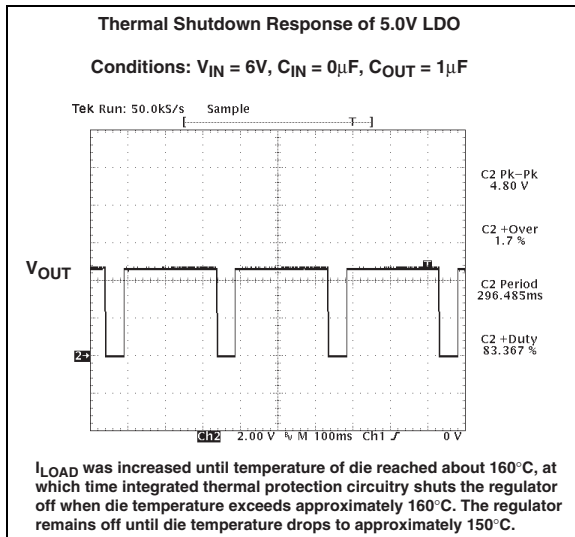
Thermal Shutdown Response of 5.0V LDO

Conditions: $V_{IN}$ = 6V, $C_{IN}$ = 0μF, $C_{OUT}$ = 1μF

Tek Run: 50.0kS/s Sample

T

C2 Pk–Pk
4.80 V

C2 +Over
1.7 %

$V_{OUT}$

T

C2 Period
296.485ms

C2 +Duty
83.367 %

2→

Ch2 2.00 V M 100ms Ch1 ∫ 0 V

$I_{LOAD}$ was increased until temperature of die reached about 160°C, at which time integrated thermal protection circuitry shuts the regulator off when die temperature exceeds approximately 160°C. The regulator remains off until die temperature drops to approximately 150°C.